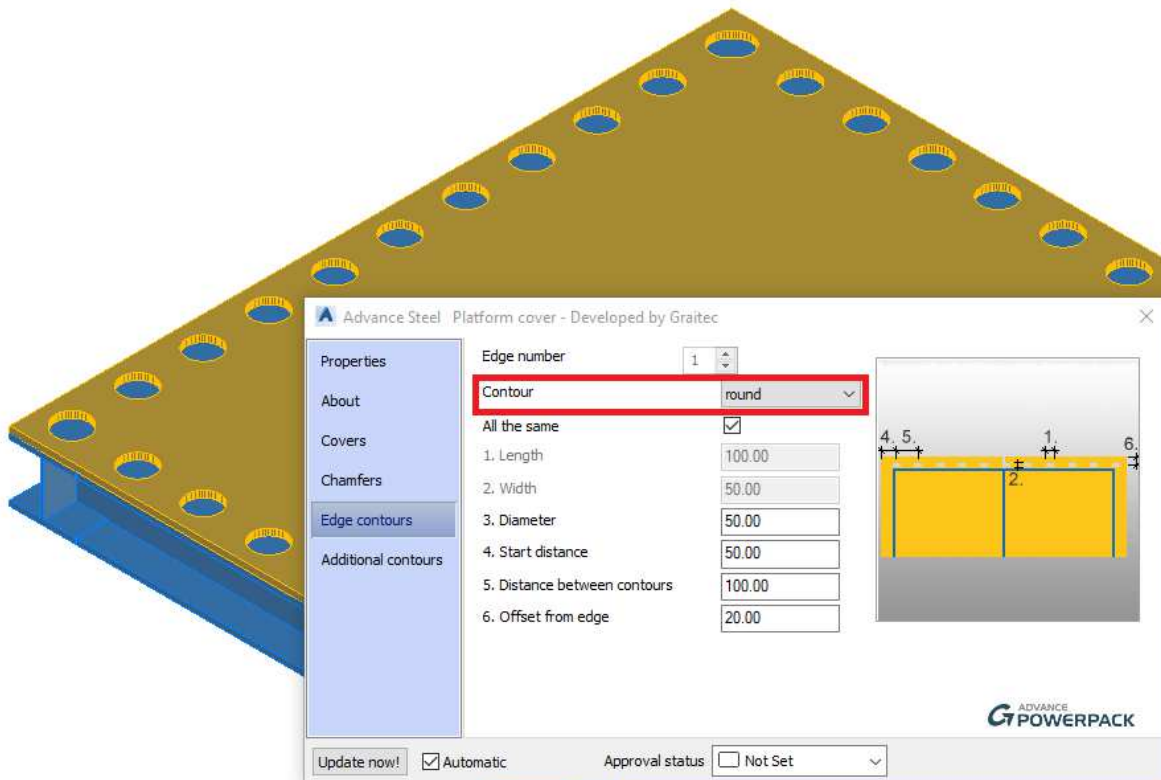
Advance Steel Platform cover - Developed by Graitec

Properties
About
Covers
Chamfers
Edge contours
Additional contours

Edge number 1
Contour round
All the same
1. Length 100.00
2. Width 50.00
3. Diameter 50.00
4. Start distance 50.00
5. Distance between contours 100.00
6. Offset from edge 20.00

4. 5. 1. 6. 2.

ADVANCE POWERPACK

Update now! Automatic Approval status Not Set